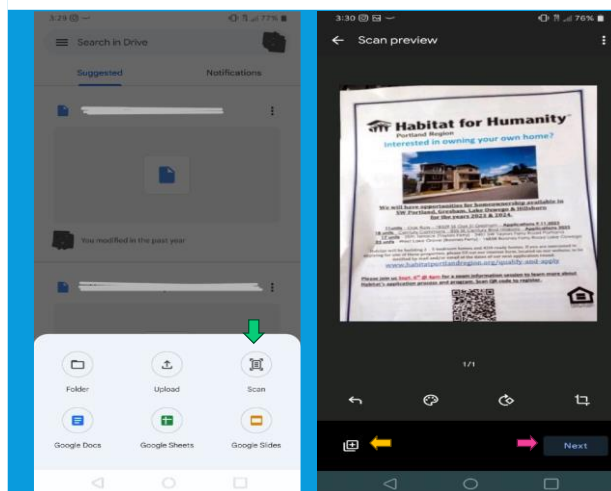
3:29 77%

Search in Drive

Suggested

Notifications

You modified in the past year

Folder

Upload

Scan

Google Docs

Google Sheets

Google Slides

3:30 76%

Scan preview

Habitat for Humanity
Portland Region

Interested in owning your own home?

We will have opportunities for homeownership available in SW Portland, Gresham, Lake Oswego & Hillsboro for the years 2023 & 2024.

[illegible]

Please join us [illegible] for a zoom information session to learn more about Habitat's application process and program. Scan QR code to register.

1/1

Next